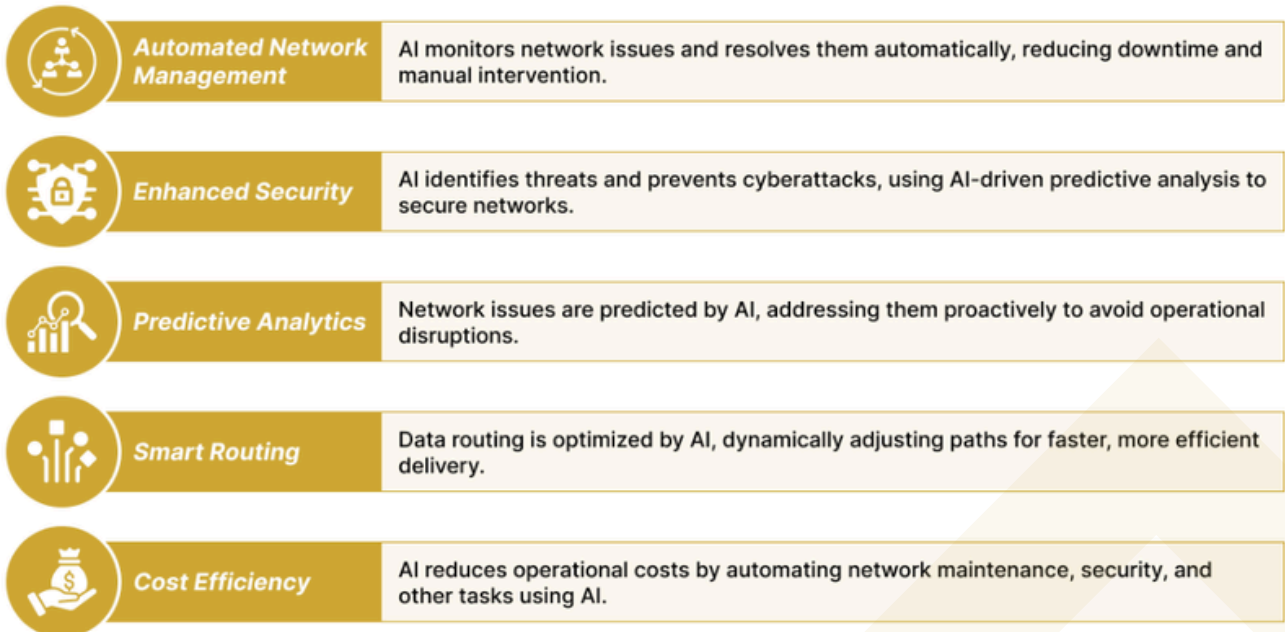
Automated Network Management

AI monitors network issues and resolves them automatically, reducing downtime and manual intervention.

Enhanced Security

AI identifies threats and prevents cyberattacks, using AI-driven predictive analysis to secure networks.

Predictive Analytics

Network issues are predicted by AI, addressing them proactively to avoid operational disruptions.

Smart Routing

Data routing is optimized by AI, dynamically adjusting paths for faster, more efficient delivery.

Cost Efficiency

AI reduces operational costs by automating network maintenance, security, and other tasks using AI.